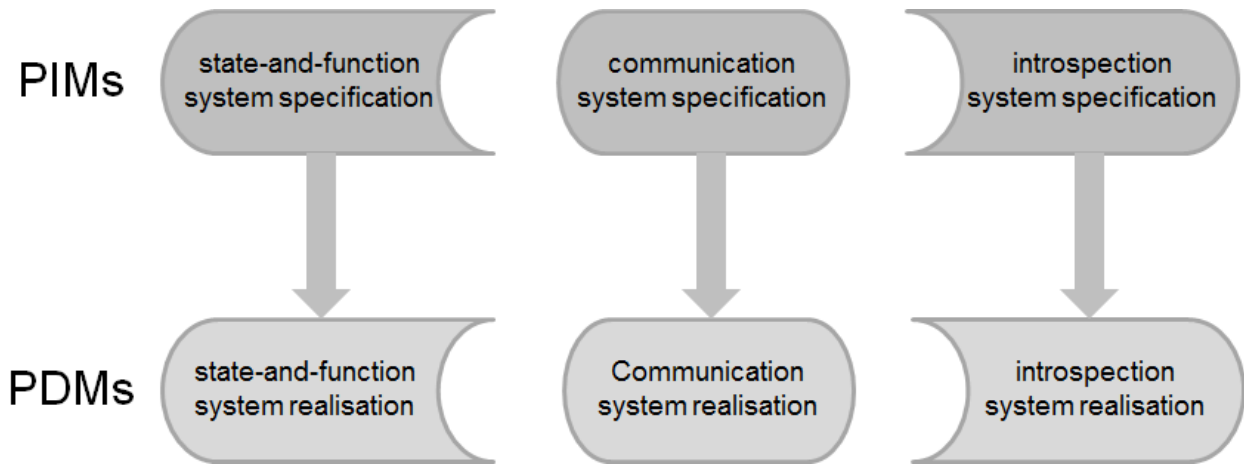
PIMs

state-and-function system specification

communication system specification

introspection system specification

PDMs

state-and-function system realisation

Communication system realisation

introspection system realisation